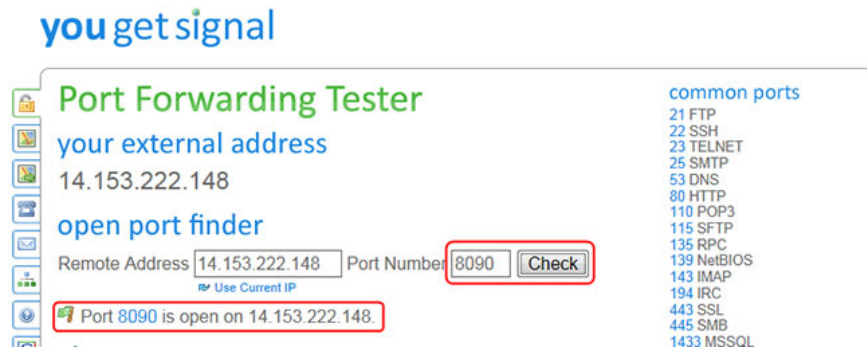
you get signal

Port Forwarding Tester

your external address

14.153.222.148

open port finder

Remote Address 14.153.222.148 Port Number 8090 Check

Use Current IP

Port 8090 is open on 14.153.222.148.

common ports

21 FTP
22 SSH
23 TELNET
25 SMTP
53 DNS
80 HTTP
110 POP3
115 SFTP
135 RPC
139 NetBIOS
143 IMAP
194 IRC
443 SSL
445 SMB
1433 MSSQL